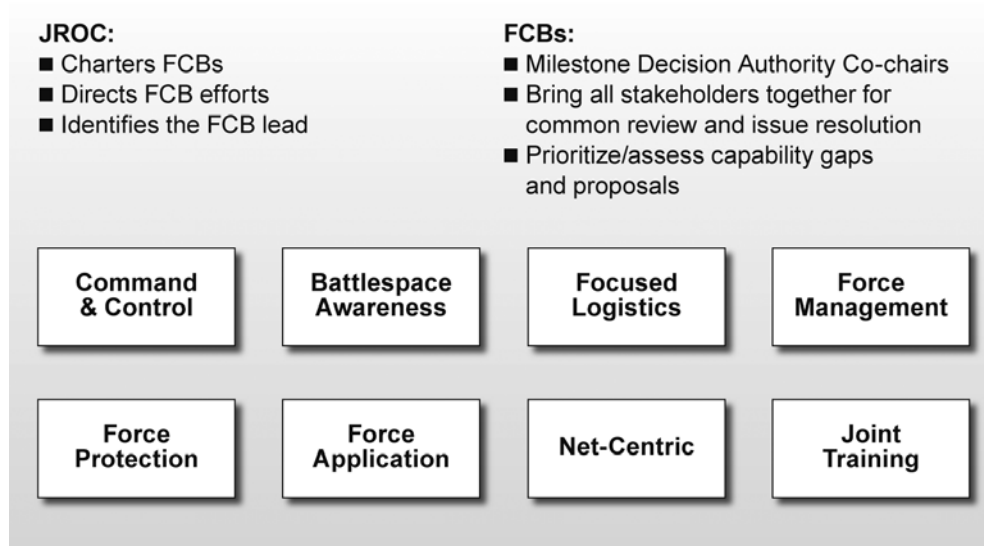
JROC:
■ Charters FCBs
■ Directs FCB efforts
■ Identifies the FCB lead

FCBs:
■ Milestone Decision Authority Co-chairs
■ Bring all stakeholders together for common review and issue resolution
■ Prioritize/assess capability gaps and proposals

Command & Control

Battlespace Awareness

Focused Logistics

Force Management

Force Protection

Force Application

Net-Centric

Joint Training